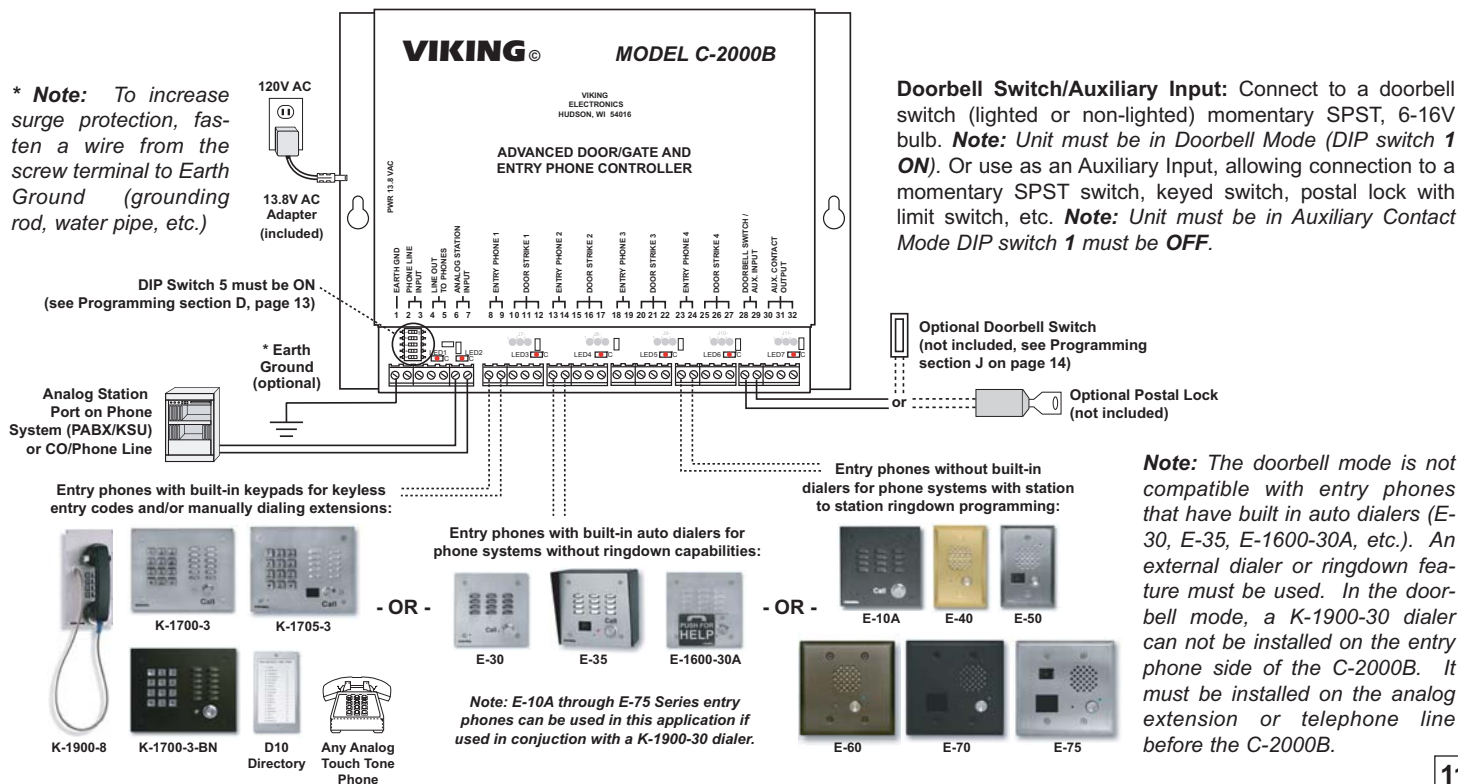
VIKING© MODEL C-2000B

VIKING ELECTRONICS HUDSON, WI 54016

ADVANCED DOOR/GATE AND ENTRY PHONE CONTROLLER

PWR 13.8 VAC

* Note: To increase surge protection, fasten a wire from the screw terminal to Earth Ground (grounding rod, water pipe, etc.)

120V AC

13.8V AC Adapter (included)

EARTH GND
PHONE LINE INPUT
LINE OUT TO PHONES
ANALOG STATION INPUT
ENTRY PHONE 1
DOOR STRIKE 1
ENTRY PHONE 2
DOOR STRIKE 2
ENTRY PHONE 3
DOOR STRIKE 3
ENTRY PHONE 4
DOOR STRIKE 4
DOORBELL SWITCH / AUX. INPUT
AUX. CONTACT OUTPUT

1 2 3 4 5 6 7 8 9 10 11 12 13 14 15 16 17 18 19 20 21 22 23 24 25 26 27 28 29 30 31 32

LED1 LED2 LED3 C LED4 C LED5 C LED6 C LED7 C

DIP Switch 5 must be ON (see Programming section D, page 13)

* Earth Ground (optional)

Analog Station Port on Phone System (PABX/KSU) or CO/Phone Line

Doorbell Switch/Auxiliary Input: Connect to a doorbell switch (lighted or non-lighted) momentary SPST, 6-16V bulb. Note: Unit must be in Doorbell Mode (DIP switch 1 ON). Or use as an Auxiliary Input, allowing connection to a momentary SPST switch, keyed switch, postal lock with limit switch, etc. Note: Unit must be in Auxiliary Contact Mode DIP switch 1 must be OFF.

Optional Doorbell Switch (not included, see Programming section J on page 14)

or

Optional Postal Lock (not included)

Entry phones with built-in keypads for keyless entry codes and/or manually dialing extensions:

K-1700-3 K-1705-3 K-1900-8 K-1700-3-BN D10 Directory Any Analog Touch Tone Phone

Call

- OR -

Entry phones with built-in auto dialers for phone systems without ringdown capabilities:

E-30 E-35 E-1600-30A

PUSH FOR HELP

Note: E-10A through E-75 Series entry phones can be used in this application if used in conjuction with a K-1900-30 dialer.

- OR -

Entry phones without built-in dialers for phone systems with station to station ringdown programming:

E-10A E-40 E-50 E-60 E-70 E-75

Note: The doorbell mode is not compatible with entry phones that have built in auto dialers (E-30, E-35, E-1600-30A, etc.). An external dialer or ringdown feature must be used. In the doorbell mode, a K-1900-30 dialer can not be installed on the entry phone side of the C-2000B. It must be installed on the analog extension or telephone line before the C-2000B.

11